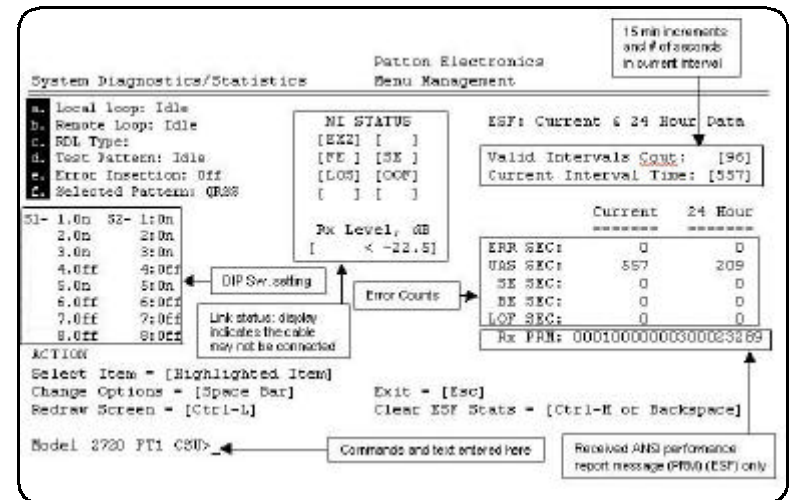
15 min increments and # of seconds in current interval

System Diagnostics/Statistics

Patton Electronics
Menu Management

a. Local loop: Idle
b. Remote Loop: Idle
c. RDL Type:
d. Test Pattern: Idle
e. Error Insertion: Off
f. Selected Pattern: QRSS

NI STATUS
[EXZ] [ ]
[FE ] [SE ]
[LOS] [OOF]
[ ] [ ]

Rx Level, dB
[ < -22.5]

ESF: Current & 24 Hour Data

Valid Intervals Cout: [96]
Current Interval Time: [557]

S1- 1.On S2- 1:On
2.On 2:On
3.On 3:On
4.Off 4:Off
5.On 5:On
6.Off 6:Off
7.Off 7:Off
8.Off 8:Off

DIP Sw. setting

Link status: display indicates the cable may not be connected

Error Counts

| | Current | 24 Hour |
|---|---|---|
| ERR SEC: | 0 | 0 |
| UAS SEC: | 557 | 209 |
| SE SEC: | 0 | 0 |
| BE SEC: | 0 | 0 |
| LOF SEC: | 0 | 0 |

Rx PRM: 000100000000300023289

ACTION
Select Item = [Highlighted Item]
Change Options = [Space Bar]
Redraw Screen = [Ctrl-L]
Exit = [Esc]
Clear ESF Stats = [Ctrl-H or Backspace]

Model 2720 FT1 CSU>_

Commands and text entered here

Received ANSI performance report message (PRM) (ESF) only